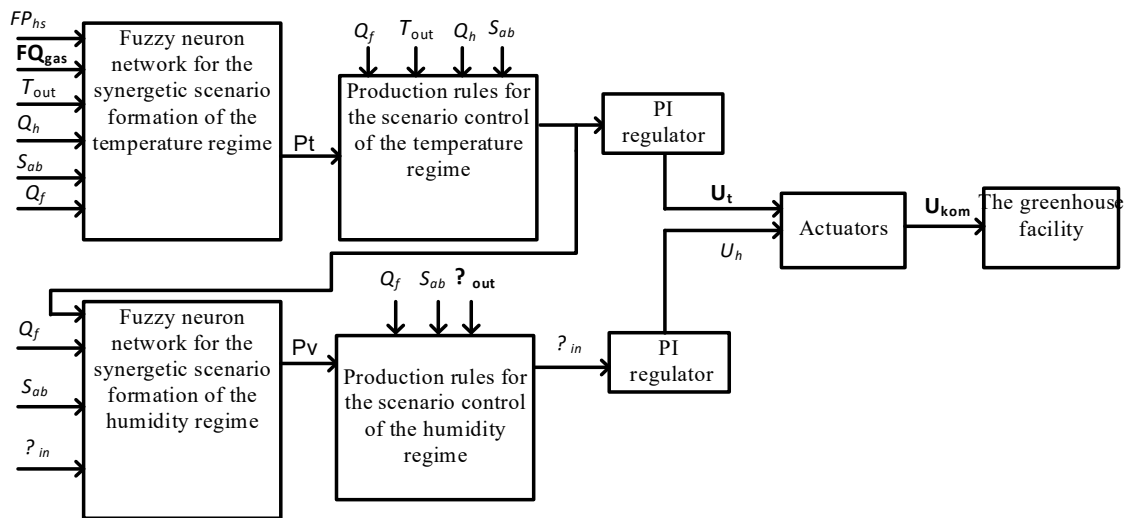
$FP_{hs}$
$\mathbf{FQ_{gas}}$
$T_{out}$
$Q_h$
$S_{ab}$
$Q_f$

Fuzzy neuron network for the synergetic scenario formation of the temperature regime

Pt

$Q_f$ $T_{out}$ $Q_h$ $S_{ab}$

Production rules for the scenario control of the temperature regime

PI regulator

$\mathbf{U_t}$

Actuators

$\mathbf{U_{kom}}$

The greenhouse facility

$U_h$

$Q_f$
$S_{ab}$
$?_{in}$

Fuzzy neuron network for the synergetic scenario formation of the humidity regime

Pv

$Q_f$ $S_{ab}$ $\mathbf{?_{out}}$

Production rules for the scenario control of the humidity regime

$?_{in}$

PI regulator